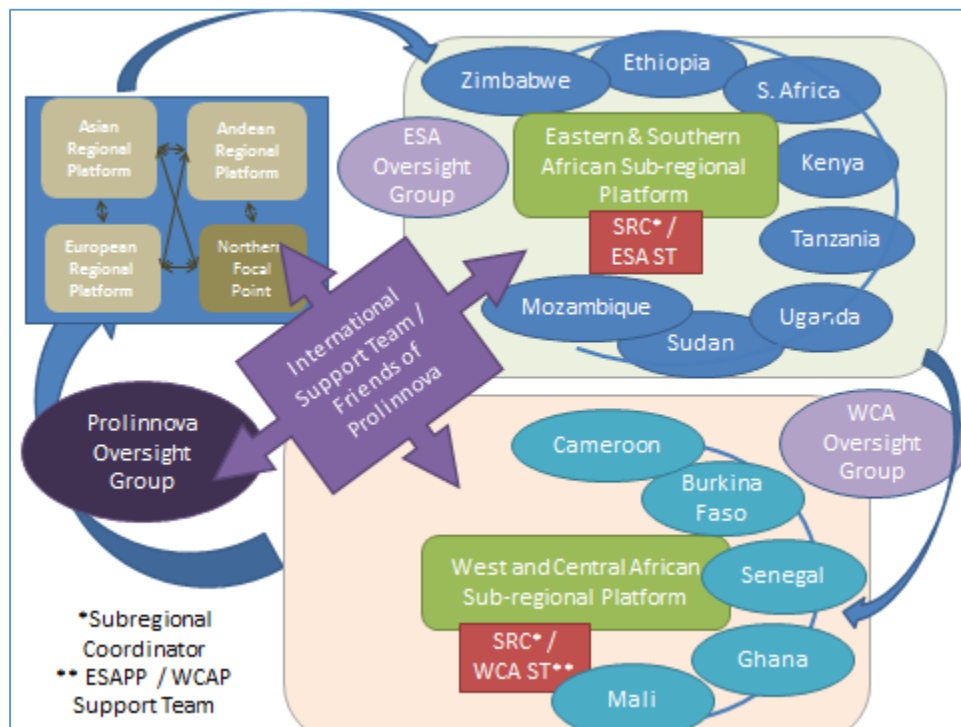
Asian Regional Platform

Andean Regional Platform

European Regional Platform

Northern Focal Point

Zimbabwe

Ethiopia

S. Africa

ESA Oversight Group

Eastern & Southern African Sub-regional Platform

Kenya

SRC* / ESA ST

Tanzania

Mozambique

Uganda

Sudan

International Support Team / Friends of Prolinnova

Prolinnova Oversight Group

WCA Oversight Group

Cameroon

Burkina Faso

West and Central African Sub-regional Platform

Senegal

SRC* / WCA ST**

Ghana

Mali

*Subregional Coordinator
** ESAPP / WCAP Support Team